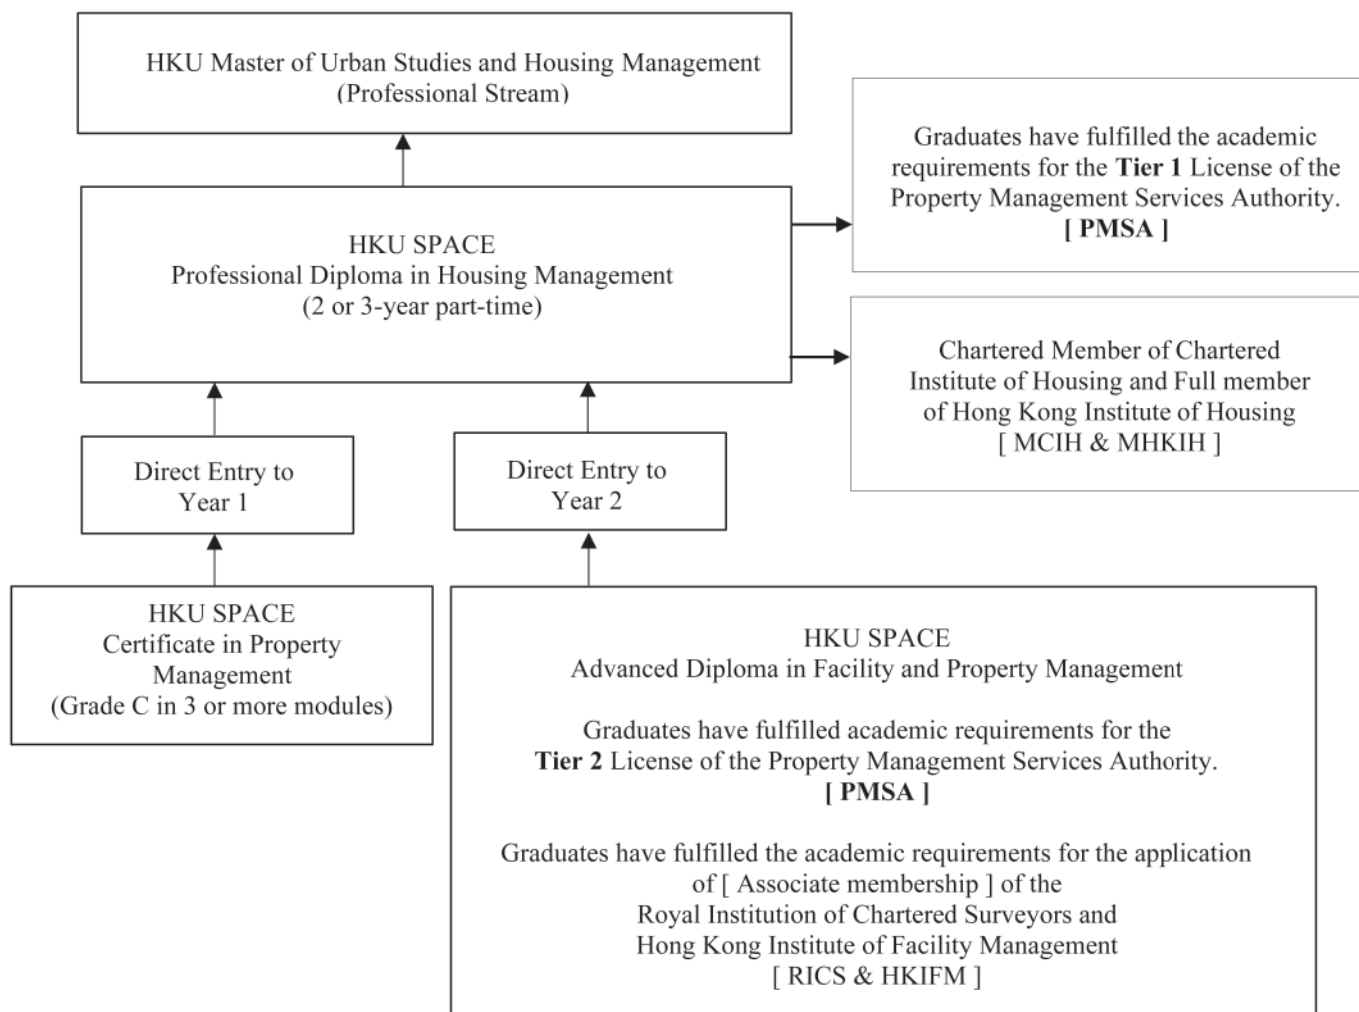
HKU Master of Urban Studies and Housing Management
(Professional Stream)

Graduates have fulfilled the academic requirements for the **Tier 1** License of the Property Management Services Authority.
**[ PMSA ]**

HKU SPACE
Professional Diploma in Housing Management
(2 or 3-year part-time)

Chartered Member of Chartered Institute of Housing and Full member of Hong Kong Institute of Housing
[ MCIH & MHKIH ]

Direct Entry to Year 1

Direct Entry to Year 2

HKU SPACE
Certificate in Property Management
(Grade C in 3 or more modules)

HKU SPACE
Advanced Diploma in Facility and Property Management

Graduates have fulfilled academic requirements for the **Tier 2** License of the Property Management Services Authority.
**[ PMSA ]**

Graduates have fulfilled the academic requirements for the application of [ Associate membership ] of the Royal Institution of Chartered Surveyors and Hong Kong Institute of Facility Management
[ RICS & HKIFM ]